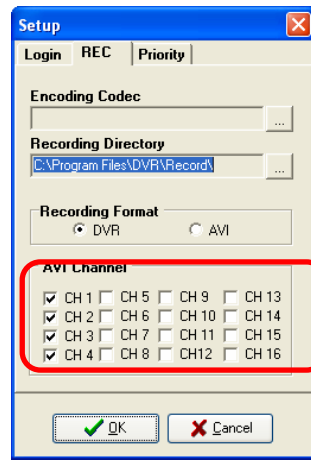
Setup

Login REC Priority

Encoding Codec

...

Recording Directory

C:\Program Files\DVR\Record\

...

Recording Format

DVR AVI

AVI Channel

| CH 1 | CH 5 | CH 9 | CH 13 |
|---|---|---|---|
| CH 2 | CH 6 | CH 10 | CH 14 |
| CH 3 | CH 7 | CH 11 | CH 15 |
| CH 4 | CH 8 | CH12 | CH 16 |

OK Cancel